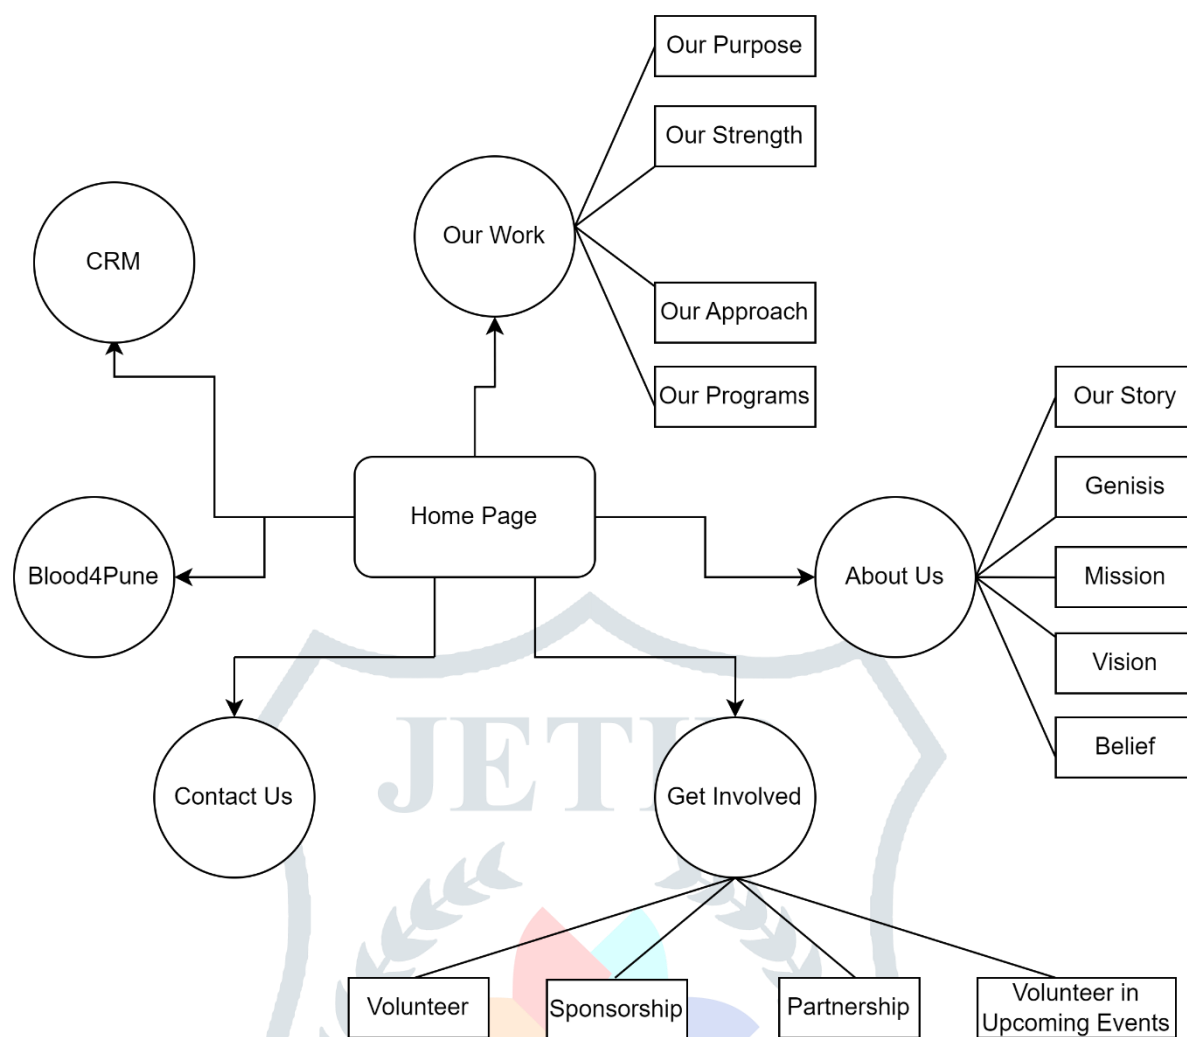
Our Purpose

Our Strength

CRM

Our Work

Our Approach

Our Programs

Our Story

Genisis

Home Page

Blood4Pune

About Us

Mission

Vision

Belief

JETI

Contact Us

Get Involved

Volunteer

Sponsorship

Partnership

Volunteer in Upcoming Events